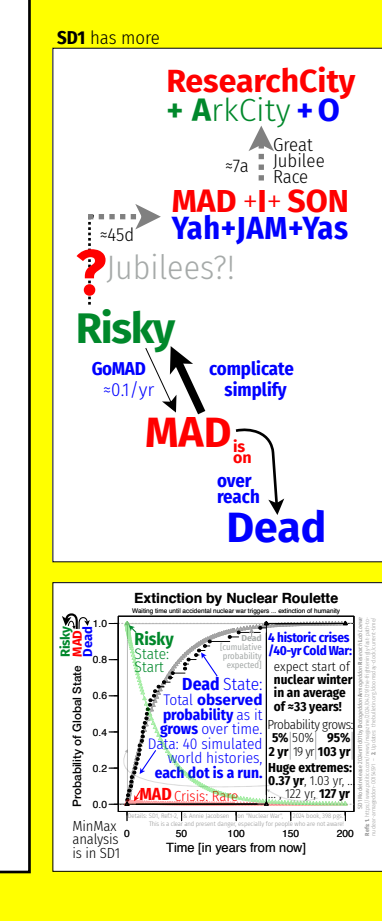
SD1 has more

ResearchCity
+ ArkCity + O

≈7a Great Jubilee Race

MAD +I+ SON
Yah+JAM+Yas

≈45d

?Jubilees?!

Risky

GoMAD
≈0.1/yr

complicate
simplify

MAD is on

over reach

Dead

Extinction by Nuclear Roulette
Waiting time until accidental nuclear war triggers ... extinction of humanity

Risky MAD Dead

Probability of Global State

1.0
0.8
0.6
0.4
0.2
0.0

Risky State: Start

Dead [cumulative probability expected]

Dead State: Total observed probability as it grows over time.

Data: 40 simulated world histories, each dot is a run.

MAD Crisis: Rare

4 historic crises /40-yr Cold War: expect start of nuclear winter in an average of ≈33 years!

Probability grows:
| 5% | 50% | 95% |
|---|---|---|
| 2 yr | 19 yr | 103 yr |

Huge extremes: 0.37 yr, 1.03 yr, .. ... , 122 yr, 127 yr

Details: SD1, Ref1-2, & Annie Jacobsen in "Nuclear War" 2024 book, 398 pgs.
This is a clear and present danger, especially for people who are not aware!

0 50 100 150 200
Time [in years from now]

MinMax analysis is in SD1

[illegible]